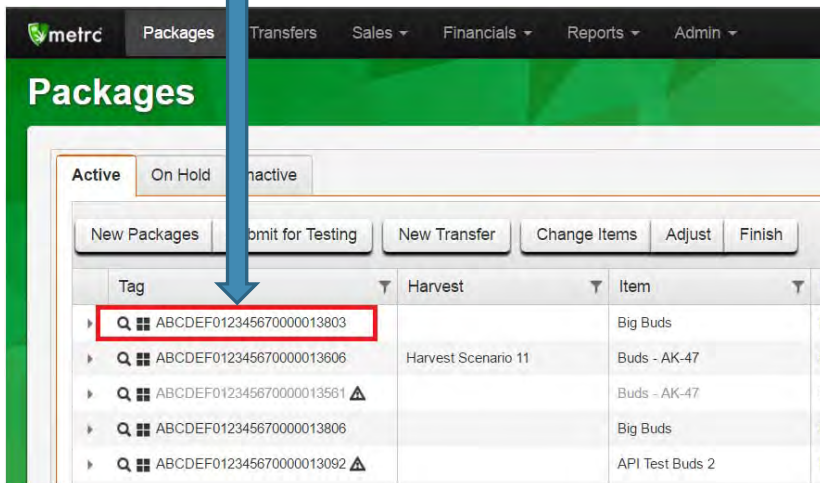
metrc Packages Transfers Sales ▾ Financials ▾ Reports ▾ Admin ▾

Packages

Active On Hold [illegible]nactive

New Packages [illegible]bmit for Testing New Transfer Change Items Adjust Finish

| Tag | Harvest | Item |
|---|---|---|
| ABCDEF012345670000013803 | | Big Buds |
| ABCDEF012345670000013606 | Harvest Scenario 11 | Buds - AK-47 |
| ABCDEF012345670000013561 | | Buds - AK-47 |
| ABCDEF012345670000013806 | | Big Buds |
| ABCDEF012345670000013092 | | API Test Buds 2 |